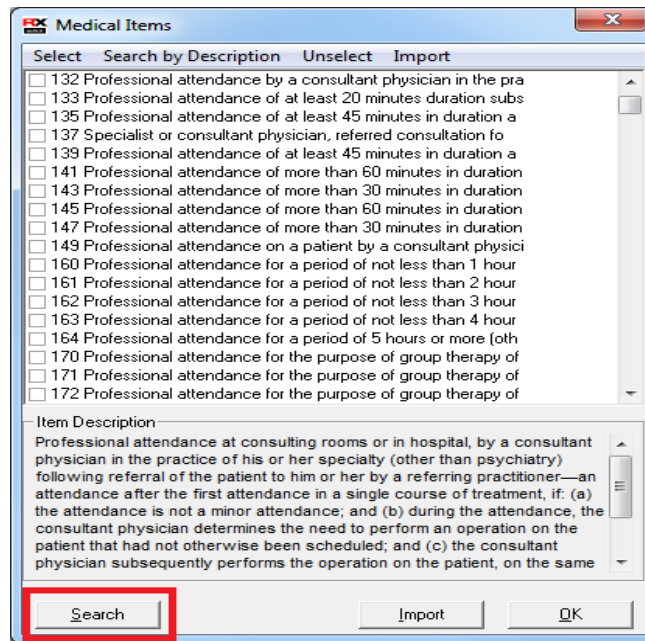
Medical Items

Select Search by Description Unselect Import

132 Professional attendance by a consultant physician in the pra
133 Professional attendance of at least 20 minutes duration subs
135 Professional attendance of at least 45 minutes in duration a
137 Specialist or consultant physician, referred consultation fo
139 Professional attendance of at least 45 minutes in duration a
141 Professional attendance of more than 60 minutes in duration
143 Professional attendance of more than 30 minutes in duration
145 Professional attendance of more than 60 minutes in duration
147 Professional attendance of more than 30 minutes in duration
149 Professional attendance on a patient by a consultant physici
160 Professional attendance for a period of not less than 1 hour
161 Professional attendance for a period of not less than 2 hour
162 Professional attendance for a period of not less than 3 hour
163 Professional attendance for a period of not less than 4 hour
164 Professional attendance for a period of 5 hours or more (oth
170 Professional attendance for the purpose of group therapy of
171 Professional attendance for the purpose of group therapy of
172 Professional attendance for the purpose of group therapy of

Item Description

Professional attendance at consulting rooms or in hospital, by a consultant physician in the practice of his or her specialty (other than psychiatry) following referral of the patient to him or her by a referring practitioner—an attendance after the first attendance in a single course of treatment, if: (a) the attendance is not a minor attendance; and (b) during the attendance, the consultant physician determines the need to perform an operation on the patient that had not otherwise been scheduled; and (c) the consultant physician subsequently performs the operation on the patient, on the same

Search

Import

OK